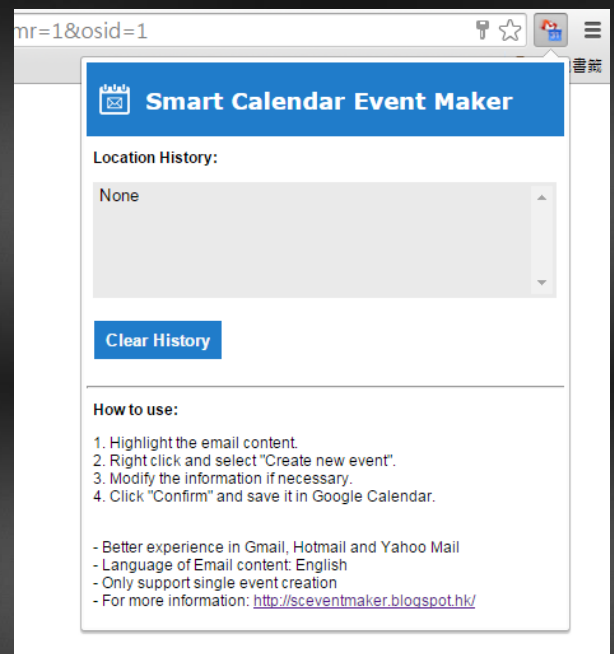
mr=1&osid=1

書籤

Smart Calendar Event Maker

Location History:

None

Clear History

How to use:

1. Highlight the email content.
2. Right click and select "Create new event".
3. Modify the information if necessary.
4. Click "Confirm" and save it in Google Calendar.

- Better experience in Gmail, Hotmail and Yahoo Mail
- Language of Email content: English
- Only support single event creation
- For more information: http://sceventmaker.blogspot.hk/